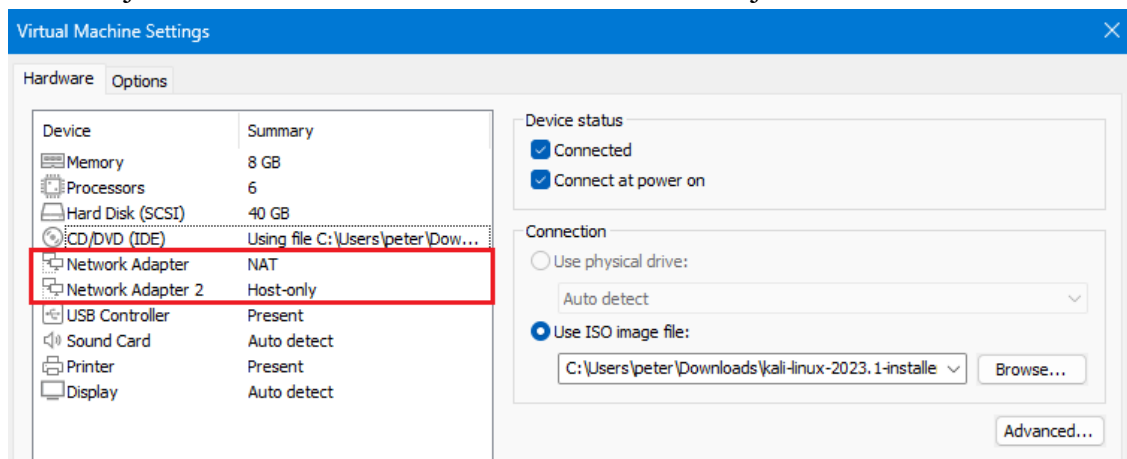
Virtual Machine Settings

Hardware | Options

| Device | Summary |
|---|---|
| Memory | 8 GB |
| Processors | 6 |
| Hard Disk (SCSI) | 40 GB |
| CD/DVD (IDE) | Using file C:\Users\peter\Dow... |
| Network Adapter | NAT |
| Network Adapter 2 | Host-only |
| USB Controller | Present |
| Sound Card | Auto detect |
| Printer | Present |
| Display | Auto detect |

Device status
Connected
Connect at power on

Connection
Use physical drive:
Auto detect
Use ISO image file:
C:\Users\peter\Downloads\kali-linux-2023.1-installe
Browse...

Advanced...